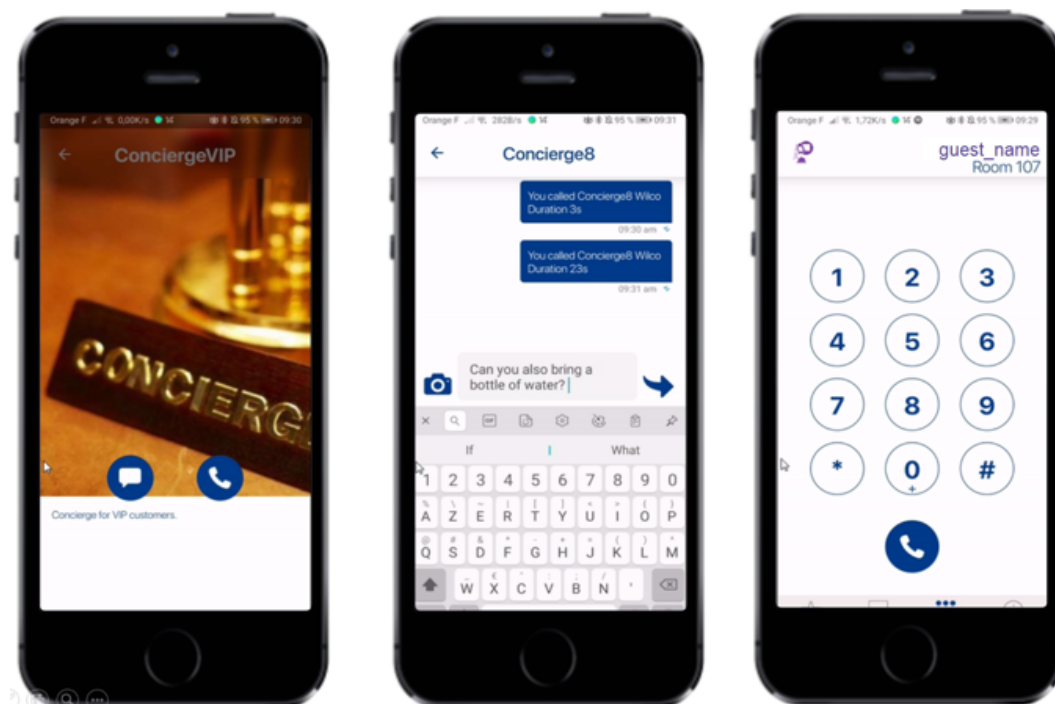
Orange F 0,00K/s 14 95 % 09:30

ConciergeVIP

CONCIERGE

Concierge for VIP customers.

Orange F 282B/s 14 95 % 09:31

Concierge8

You called Concierge8 Wilco Duration 3s

09:30 am

You called Concierge8 Wilco Duration 23s

09:31 am

Can you also bring a bottle of water?

If | What

1 2 3 4 5 6 7 8 9 0

A Z E R T Y U I O P

Q S D F G H J K L M

W X C V B N '

Orange F 1,72K/s 14 95 % 09:29

guest_name
Room 107

1 2 3
4 5 6
7 8 9
* 0 #
+